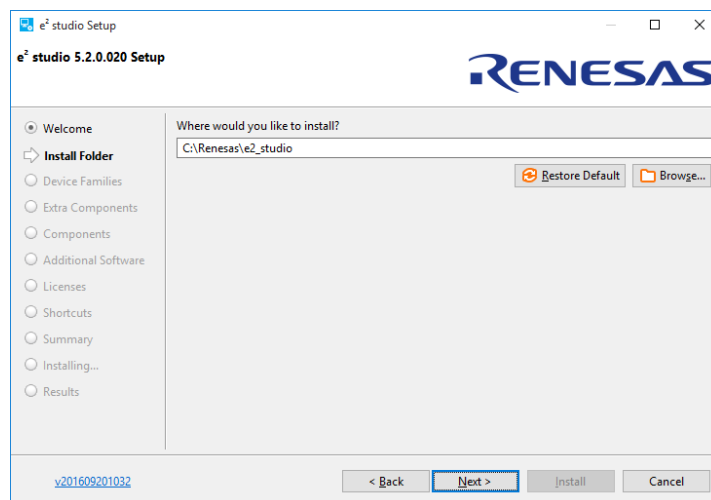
$e^2$ studio Setup

$e^2$ studio 5.2.0.020 Setup

RENESAS

Welcome
Install Folder
Device Families
Extra Components
Components
Additional Software
Licenses
Shortcuts
Summary
Installing...
Results

Where would you like to install?

C:\Renesas\e2_studio

Restore Default

Browse...

v201609201032

< Back

Next >

Install

Cancel